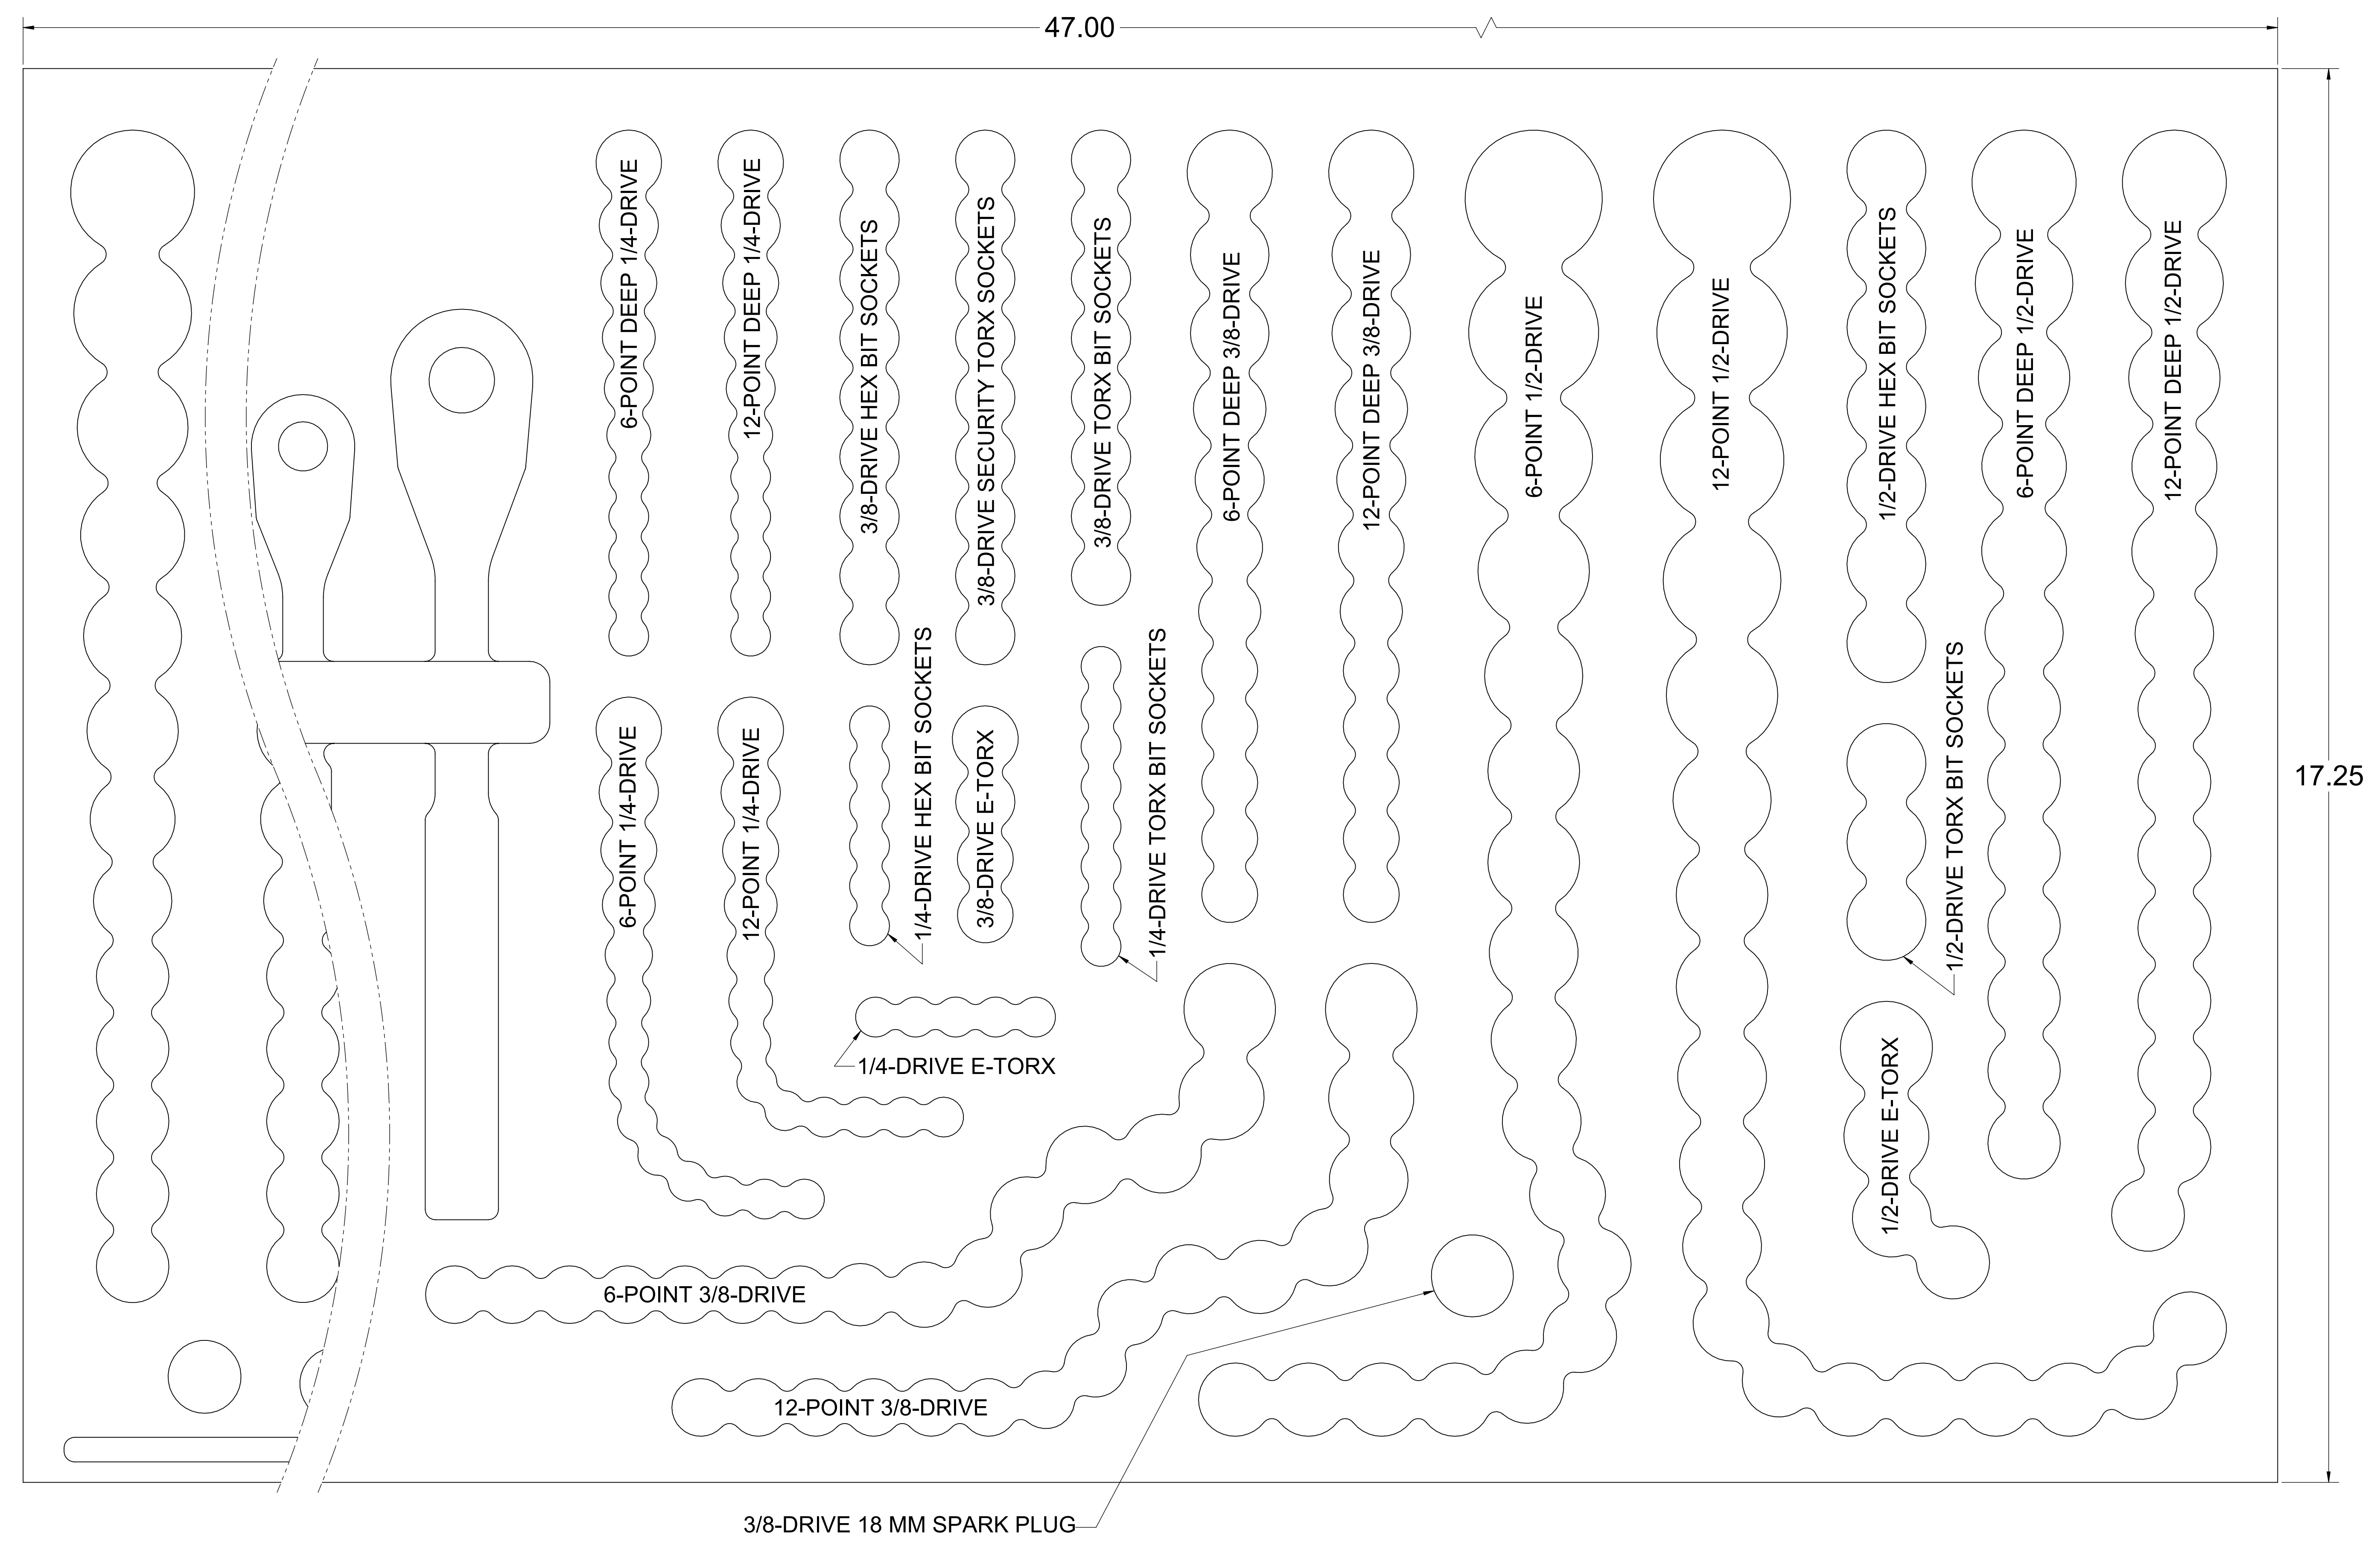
47.00

17.25

6-POINT DEEP 1/4-DRIVE

12-POINT DEEP 1/4-DRIVE

3/8-DRIVE HEX BIT SOCKETS

3/8-DRIVE SECURITY TORX SOCKETS

3/8-DRIVE TORX BIT SOCKETS

6-POINT DEEP 3/8-DRIVE

12-POINT DEEP 3/8-DRIVE

6-POINT 1/2-DRIVE

12-POINT 1/2-DRIVE

1/2-DRIVE HEX BIT SOCKETS

6-POINT DEEP 1/2-DRIVE

12-POINT DEEP 1/2-DRIVE

1/4-DRIVE HEX BIT SOCKETS

1/4-DRIVE TORX BIT SOCKETS

6-POINT 1/4-DRIVE

12-POINT 1/4-DRIVE

3/8-DRIVE E-TORX

1/2-DRIVE TORX BIT SOCKETS

1/4-DRIVE E-TORX

1/2-DRIVE E-TORX

6-POINT 3/8-DRIVE

12-POINT 3/8-DRIVE

3/8-DRIVE 18 MM SPARK PLUG